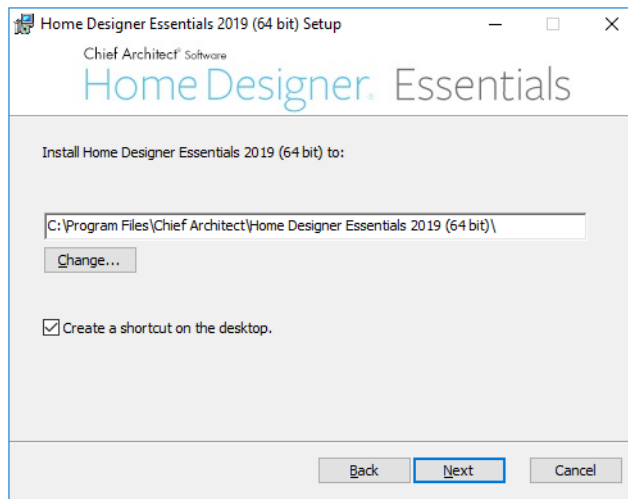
Home Designer Essentials 2019 (64 bit) Setup

Chief Architect® Software
Home Designer. Essentials

Install Home Designer Essentials 2019 (64 bit) to:

C:\Program Files\Chief Architect\Home Designer Essentials 2019 (64 bit)\

Change...

Create a shortcut on the desktop.

Back
Next
Cancel